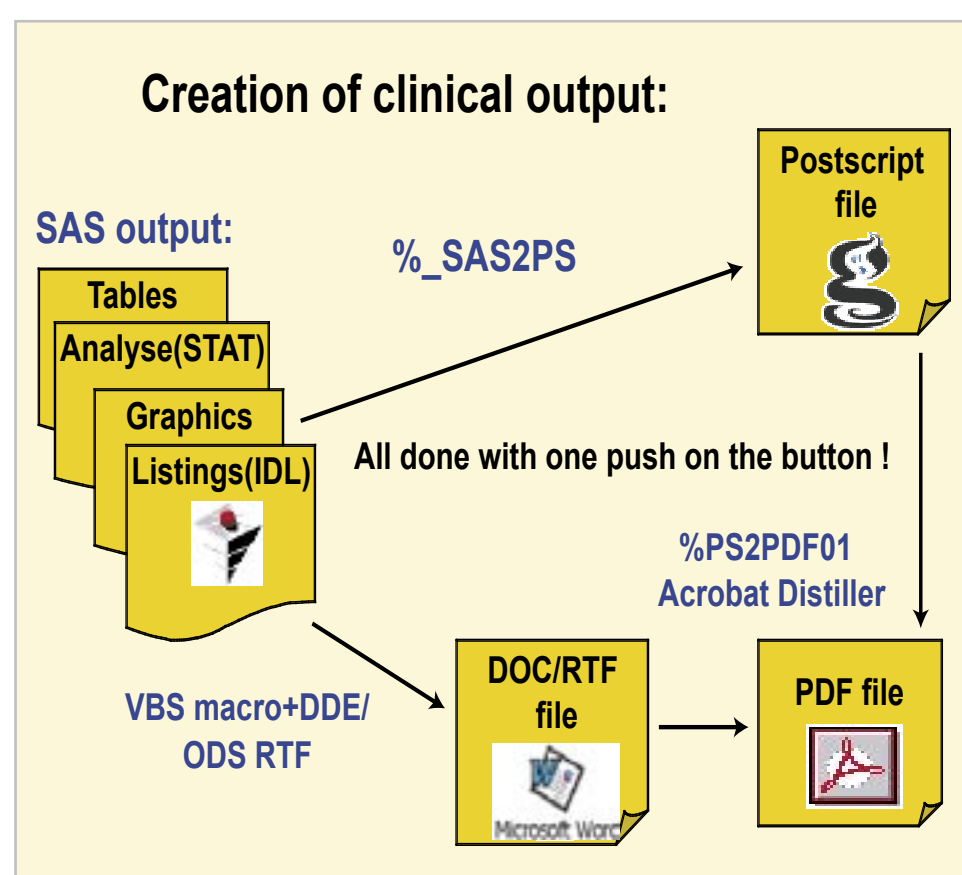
Creation of clinical output:

Postscript file

SAS output:

%_SAS2PS

Tables

Analyse(STAT)

Graphics

Listings(IDL)

All done with one push on the button !

%PS2PDF01
Acrobat Distiller

VBS macro+DDE/
ODS RTF

DOC/RTF file

Microsoft Word

PDF file